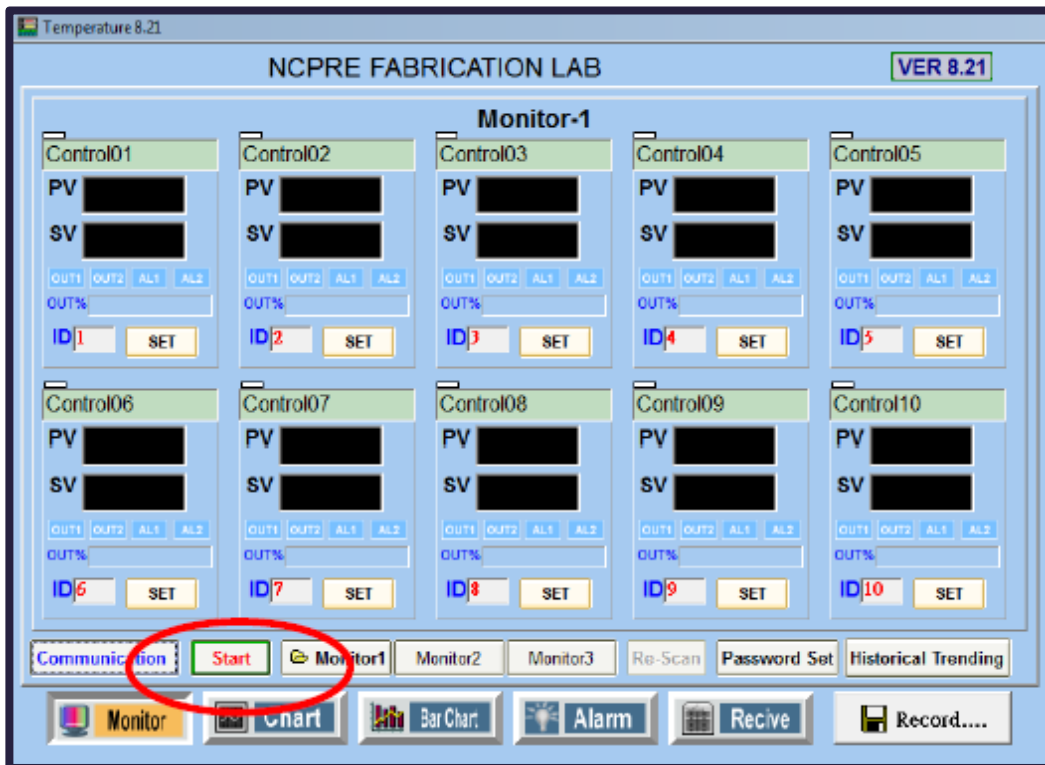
Temperature 8.21

NCPRE FABRICATION LAB

VER 8.21

Monitor-1

Control01
PV
SV
OUT1 OUT2 AL1 AL2
OUT%
ID 1 SET

Control02
PV
SV
OUT1 OUT2 AL1 AL2
OUT%
ID 2 SET

Control03
PV
SV
OUT1 OUT2 AL1 AL2
OUT%
ID 3 SET

Control04
PV
SV
OUT1 OUT2 AL1 AL2
OUT%
ID 4 SET

Control05
PV
SV
OUT1 OUT2 AL1 AL2
OUT%
ID 5 SET

Control06
PV
SV
OUT1 OUT2 AL1 AL2
OUT%
ID 6 SET

Control07
PV
SV
OUT1 OUT2 AL1 AL2
OUT%
ID 7 SET

Control08
PV
SV
OUT1 OUT2 AL1 AL2
OUT%
ID 8 SET

Control09
PV
SV
OUT1 OUT2 AL1 AL2
OUT%
ID 9 SET

Control10
PV
SV
OUT1 OUT2 AL1 AL2
OUT%
ID 10 SET

Communication Start Monitor1 Monitor2 Monitor3 Re-Scan Password Set Historical Trending

Monitor Chart Bar Chart Alarm Recive Record....